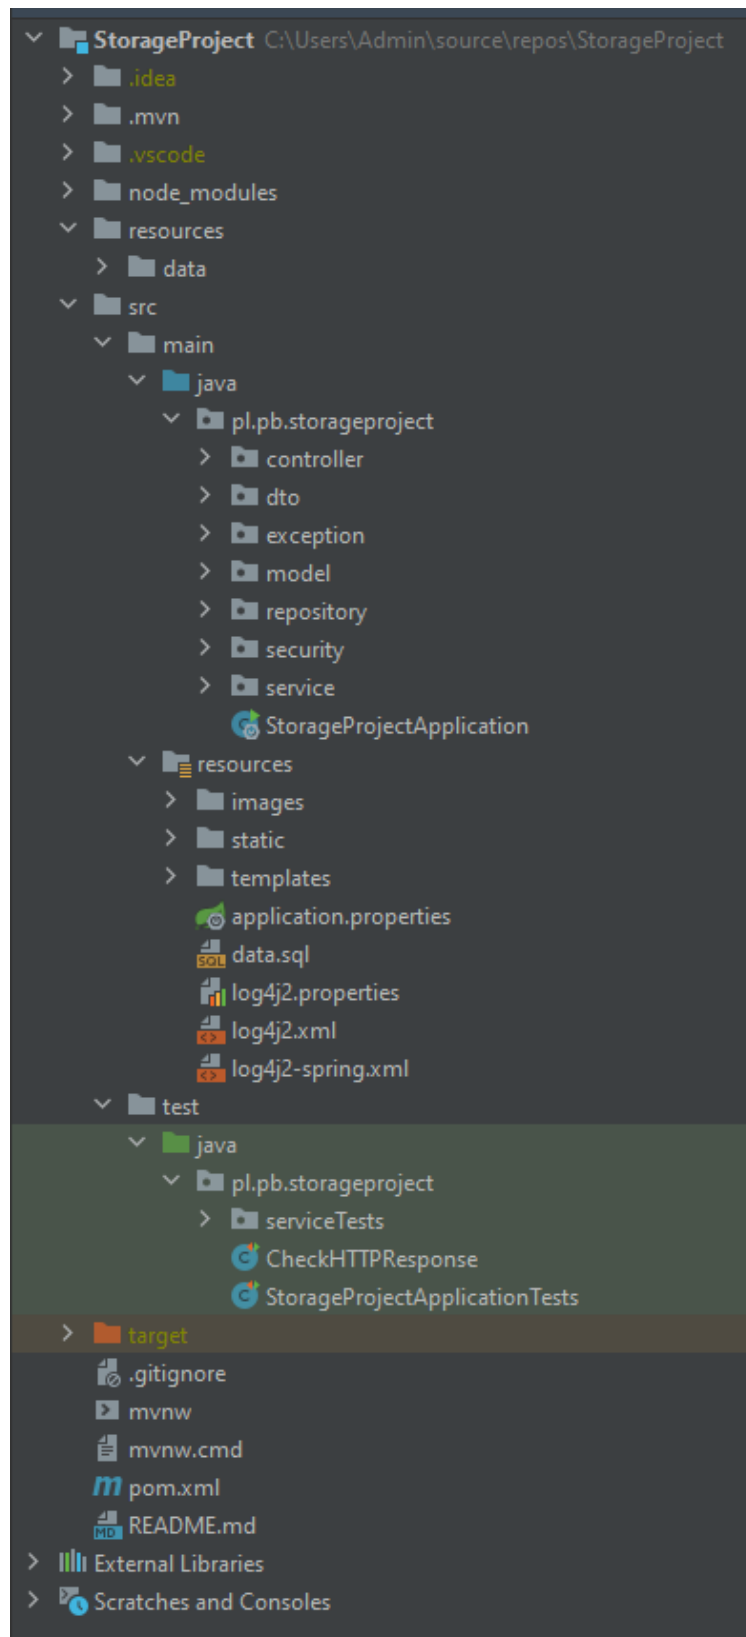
StorageProject C:\Users\Admin\source\repos\StorageProject
.idea
.mvn
.vscode
node_modules
resources
data
src
main
java
pl.pb.storageproject
controller
dto
exception
model
repository
security
service
StorageProjectApplication
resources
images
static
templates
application.properties
SQL data.sql
log4j2.properties
log4j2.xml
log4j2-spring.xml
test
java
pl.pb.storageproject
serviceTests
CheckHTTPResponse
StorageProjectApplicationTests
target
.gitignore
mvnw
mvnw.cmd
m pom.xml
MD README.md
External Libraries
Scratches and Consoles